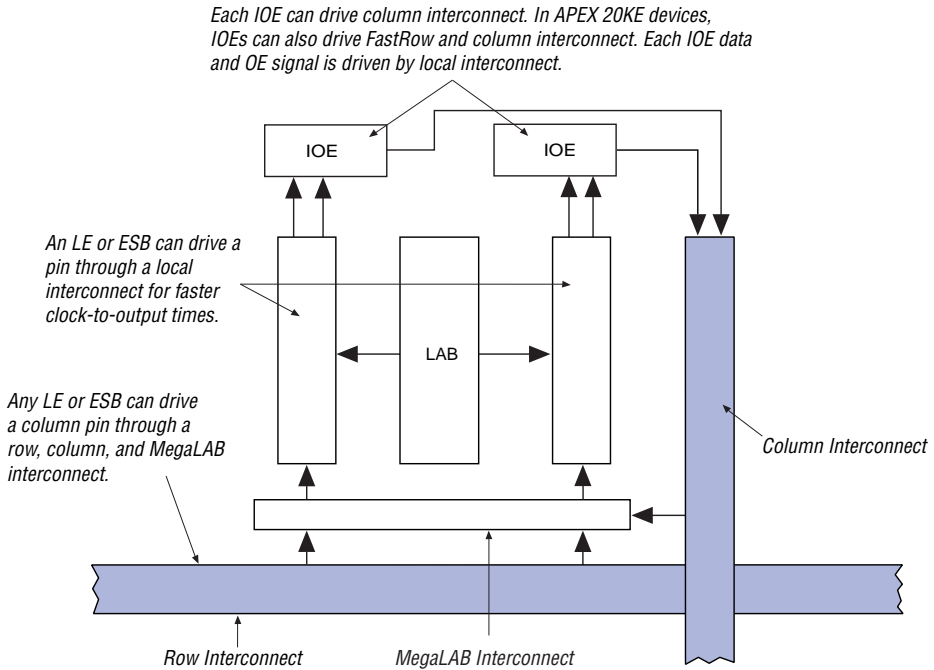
Each IOE can drive column interconnect. In APEX 20KE devices, IOEs can also drive FastRow and column interconnect. Each IOE data and OE signal is driven by local interconnect.

IOE

IOE

An LE or ESB can drive a pin through a local interconnect for faster clock-to-output times.

LAB

Any LE or ESB can drive a column pin through a row, column, and MegaLAB interconnect.

Column Interconnect

Row Interconnect

MegaLAB Interconnect